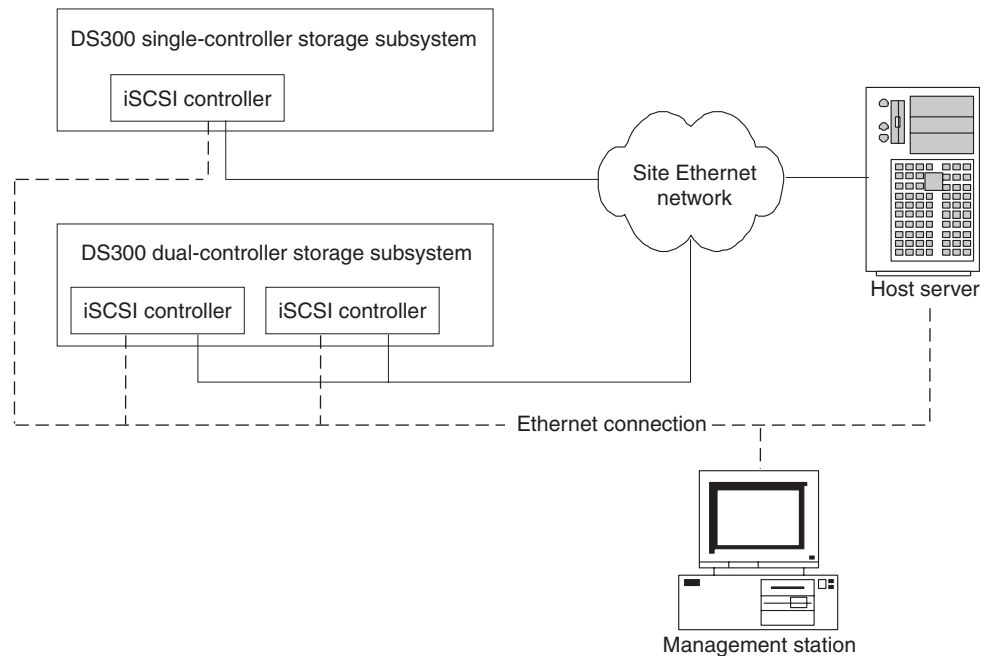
DS300 single-controller storage subsystem

iSCSI controller

Site Ethernet network

Host server

DS300 dual-controller storage subsystem

iSCSI controller

iSCSI controller

Ethernet connection

Management station